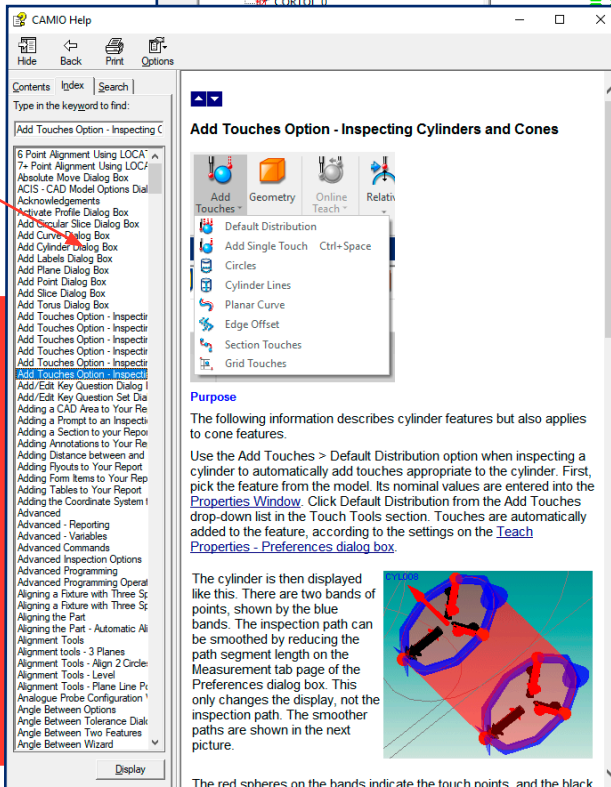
CAMIO Help

Hide Back Print Options

Contents Index Search

Type in the keyword to find:

Add Touches Option - Inspecting C

6 Point Alignment Using LOCAT
7+ Point Alignment Using LOCA
Absolute Move Dialog Box
ACIS - CAD Model Options Dial
Acknowledgements
Activate Profile Dialog Box
Add Circular Slice Dialog Box
Add Curve Dialog Box
Add Cylinder Dialog Box
Add Labels Dialog Box
Add Plane Dialog Box
Add Point Dialog Box
Add Slice Dialog Box
Add Torus Dialog Box
Add Touches Option - Inspectin
Add Touches Option - Inspectin
Add Touches Option - Inspectin
Add Touches Option - Inspectin
Add Touches Option - Inspectin
Add Touches Option - Inspectin
Add/Edit Key Question Dialog
Add/Edit Key Question Set Dia
Adding a CAD Area to Your Re
Adding a Prompt to an Inspecti
Adding a Section to your Repor
Adding Annotations to Your Re
Adding Distance between and
Adding Flyouts to Your Report
Adding Form Items to Your Rep
Adding Tables to Your Report
Adding the Coordinate System t
Advanced
Advanced - Reporting
Advanced - Variables
Advanced Commands
Advanced Inspection Options
Advanced Programming
Advanced Programming Operat
Aligning a Fixture with Three Sp
Aligning a Fixture with Three Sp
Aligning the Part
Aligning the Part - Automatic Ali
Alignment Tools
Alignment tools - 3 Planes
Alignment Tools - Align 2 Circle
Alignment Tools - Level
Alignment Tools - Plane Line P
Analogue Probe Configuration
Angle Between Options
Angle Between Tolerance Dial
Angle Between Two Features
Angle Between Wizard

Display

Add Touches Option - Inspecting Cylinders and Cones

Add Touches Geometry Online Teach Relativ

Default Distribution
Add Single Touch Ctrl+Space
Circles
Cylinder Lines
Planar Curve
Edge Offset
Section Touches
Grid Touches

Purpose

The following information describes cylinder features but also applies to cone features.

Use the Add Touches > Default Distribution option when inspecting a cylinder to automatically add touches appropriate to the cylinder. First, pick the feature from the model. Its nominal values are entered into the Properties Window. Click Default Distribution from the Add Touches drop-down list in the Touch Tools section. Touches are automatically added to the feature, according to the settings on the Teach Properties - Preferences dialog box.

The cylinder is then displayed like this. There are two bands of points, shown by the blue bands. The inspection path can be smoothed by reducing the path segment length on the Measurement tab page of the Preferences dialog box. This only changes the display, not the inspection path. The smoother paths are shown in the next picture.

CYL008

The red spheres on the bands indicate the touch points, and the black